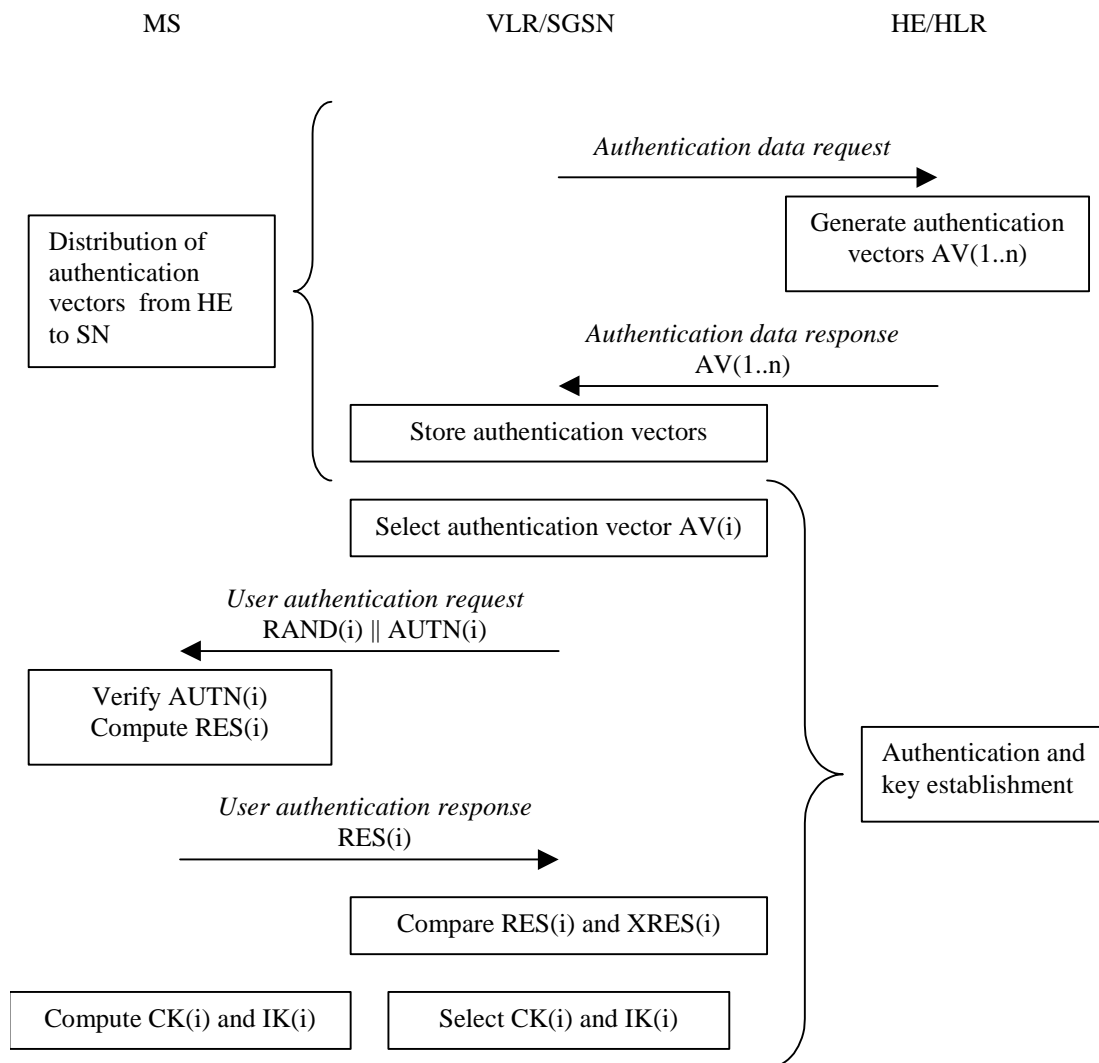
MS

VLR/SGSN

HE/HLR

Distribution of authentication vectors from HE to SN

Authentication data request

Generate authentication vectors AV(1..n)

Authentication data response
AV(1..n)

Store authentication vectors

Select authentication vector AV(i)

User authentication request
RAND(i) || AUTN(i)

Verify AUTN(i)
Compute RES(i)

Authentication and key establishment

User authentication response
RES(i)

Compare RES(i) and XRES(i)

Compute CK(i) and IK(i)

Select CK(i) and IK(i)